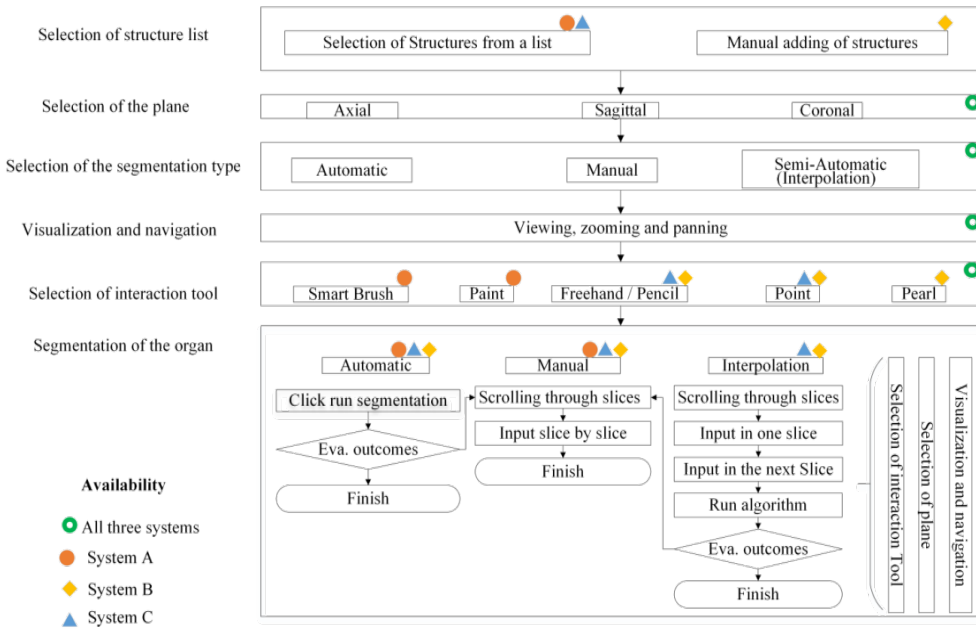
Selection of structure list

Selection of Structures from a list

Manual adding of structures

Selection of the plane

Axial

Sagittal

Coronal

Selection of the segmentation type

Automatic

Manual

Semi-Automatic (Interpolation)

Visualization and navigation

Viewing, zooming and panning

Selection of interaction tool

Smart Brush

Paint

Freehand / Pencil

Point

Pearl

Segmentation of the organ

Automatic

Click run segmentation

Eva. outcomes

Finish

Manual

Scrolling through slices

Input slice by slice

Finish

Interpolation

Scrolling through slices

Input in one slice

Input in the next Slice

Run algorithm

Eva. outcomes

Finish

Selection of interaction Tool

Selection of plane

Visualization and navigation

Availability

All three systems

System A

System B

System C